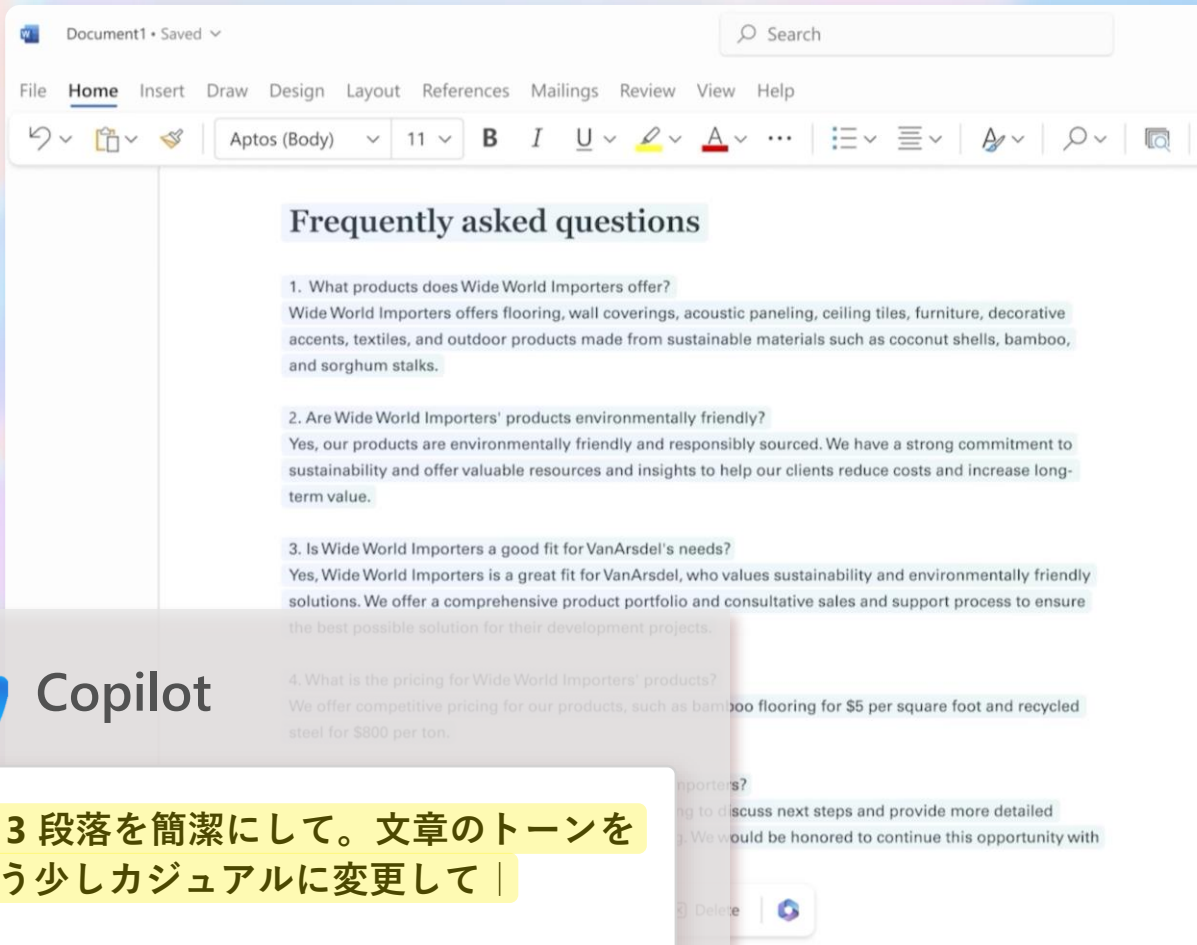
Document1 • Saved

Search

File Home Insert Draw Design Layout References Mailings Review View Help

Aptos (Body) 11 B I U

Frequently asked questions

1. What products does Wide World Importers offer?
Wide World Importers offers flooring, wall coverings, acoustic paneling, ceiling tiles, furniture, decorative accents, textiles, and outdoor products made from sustainable materials such as coconut shells, bamboo, and sorghum stalks.

2. Are Wide World Importers' products environmentally friendly?
Yes, our products are environmentally friendly and responsibly sourced. We have a strong commitment to sustainability and offer valuable resources and insights to help our clients reduce costs and increase long-term value.

3. Is Wide World Importers a good fit for VanArsdel's needs?
Yes, Wide World Importers is a great fit for VanArsdel, who values sustainability and environmentally friendly solutions. We offer a comprehensive product portfolio and consultative sales and support process to ensure the best possible solution for their development projects.

4. What is the pricing for Wide World Importers' products?
We offer competitive pricing for our products, such as bamboo flooring for $5 per square foot and recycled steel for $800 per ton.

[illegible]nporters?
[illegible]ng to discuss next steps and provide more detailed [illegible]. We would be honored to continue this opportunity with

Copilot

3 段落を簡潔にして。文章のトーンを
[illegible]う少しカジュアルに変更して

Delete